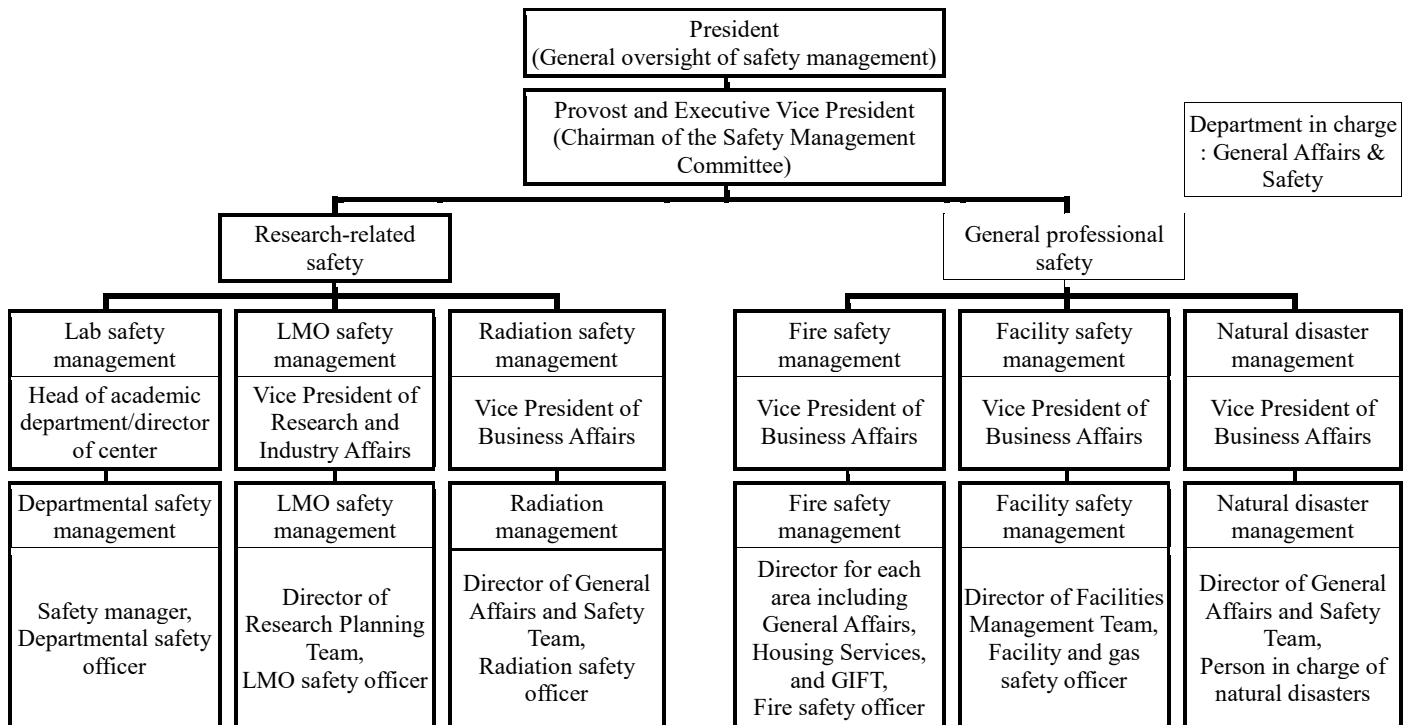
President
(General oversight of safety management)

Provost and Executive Vice President
(Chairman of the Safety Management Committee)

Department in charge
: General Affairs & Safety

Research-related safety

General professional safety

Lab safety management

Head of academic department/director of center

Departmental safety management

Safety manager, Departmental safety officer

LMO safety management

Vice President of Research and Industry Affairs

LMO safety management

Director of Research Planning Team, LMO safety officer

Radiation safety management

Vice President of Business Affairs

Radiation management

Director of General Affairs and Safety Team, Radiation safety officer

Fire safety management

Vice President of Business Affairs

Fire safety management

Director for each area including General Affairs, Housing Services, and GIFT, Fire safety officer

Facility safety management

Vice President of Business Affairs

Facility safety management

Director of Facilities Management Team, Facility and gas safety officer

Natural disaster management

Vice President of Business Affairs

Natural disaster management

Director of General Affairs and Safety Team, Person in charge of natural disasters